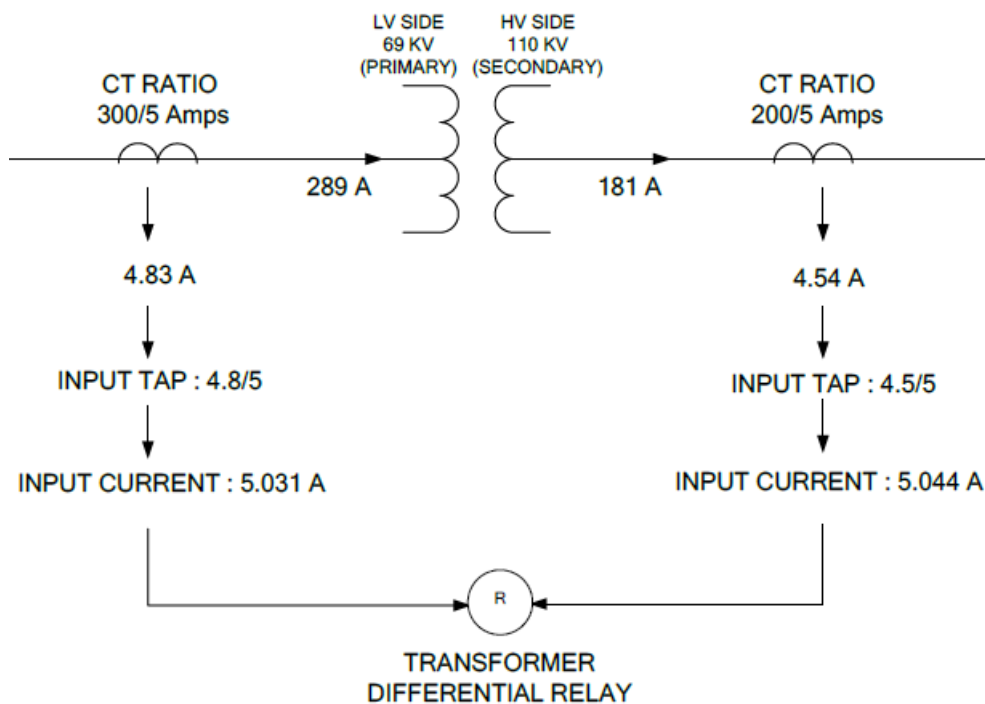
LV SIDE
69 KV
(PRIMARY)

HV SIDE
110 KV
(SECONDARY)

CT RATIO
300/5 Amps

289 A

181 A

CT RATIO
200/5 Amps

4.83 A

INPUT TAP : 4.8/5

INPUT CURRENT : 5.031 A

4.54 A

INPUT TAP : 4.5/5

INPUT CURRENT : 5.044 A

R

TRANSFORMER
DIFFERENTIAL RELAY